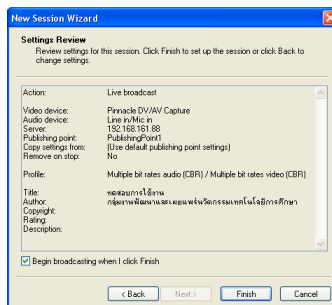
New Session Wizard

Settings Review
Review settings for this session. Click Finish to set up the session or click Back to change settings.

Action: Live broadcast

Video device: Pinnacle DV/AV Capture
Audio device: Line in/Mic in
Server: 192.168.161.88
Publishing point: PublishingPoint1
Copy settings from: (Use default publishing point settings)
Remove on stop: No

Profile: Multiple bit rates audio (CBR) / Multiple bit rates video (CBR)

Title: ทดสอบการใช้งาน
Author: กลุ่มงานพัฒนาและเผยแพร่นวัตกรรมเทคโนโลยีการศึกษา
Copyright:
Rating:
Description:

Begin broadcasting when I click Finish

< Back Next > Finish Cancel